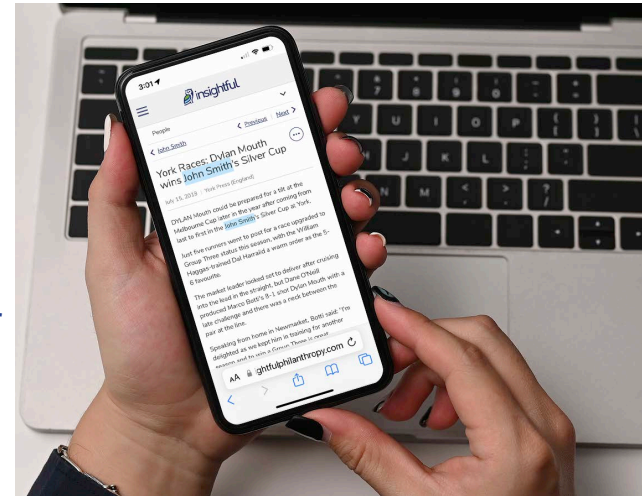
3:01
insightful
People
< Previous Next >
< John Smith
York Races: Dylan Mouth wins John Smith's Silver Cup
July 15, 2019 | York Press (England)

DYLAN Mouth could be prepared for a tilt at the Melbourne Cup later in the year after coming from last to first in the John Smith's Silver Cup at York.

Just five runners went to post for a race upgraded to Group Three status this season, with the William Haggas-trained Dal Harraild a warm order as the 5-6 favourite.

The market leader looked set to deliver after cruising into the lead in the straight, but Dane O'Neill produced Marco Botti's 8-1 shot Dylan Mouth with a late challenge and there was a neck between the pair at the line.

Speaking from home in Newmarket, Botti said: "I'm delighted as we kept him in training for another season and to win a Group Three is great.

AA ightfulphilanthropy.com

Q W E R T Y U I O P
A S D F G H J K L
Z X C V B N M < > ?